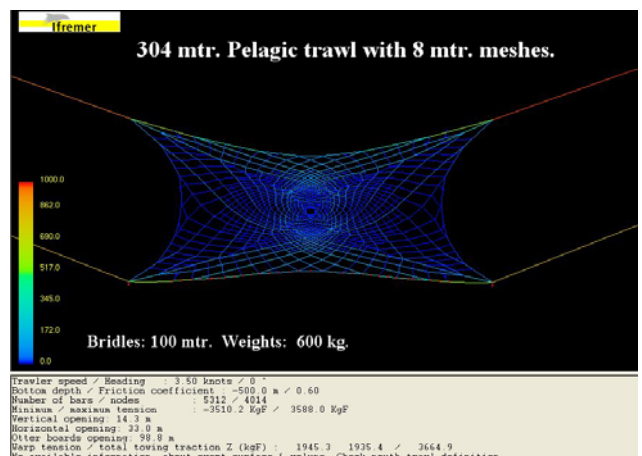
Ifremer

304 mtr. Pelagic trawl with 8 mtr. meshes.

1000.0
862.0
690.0
517.0
345.0
172.0
0.0

Bridles: 100 mtr. Weights: 600 kg.

Trawler speed / Heading : 3.50 knots / 0 °
Bottom depth / Friction coefficient : -500.0 m / 0.60
Number of bars / nodes : 5312 / 4014
Minimum / maximum tension : -3510.2 KgF / 3588.0 KgF
Vertical opening: 14.3 m
Horizontal opening: 33.0 m
Otter boards opening: 98.8 m
Warp tension / total towing traction Z (kgF) : 1945.3 1935.4 / 3664.9
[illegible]